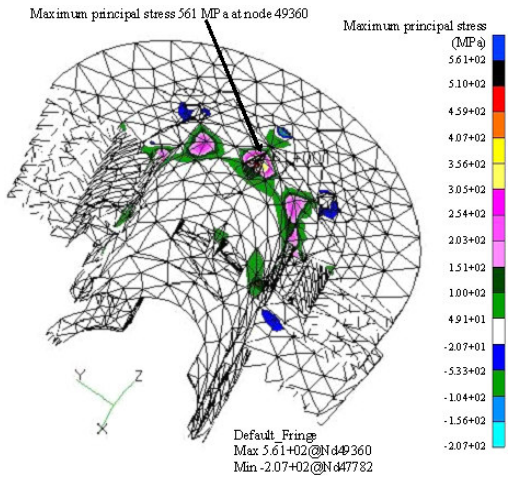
Maximum principal stress 561 MPa at node 49360

Maximum principal stress (MPa)

5.61+02
5.10+02
4.59+02
4.07+02
3.56+02
3.05+02
2.54+02
2.03+02
1.51+02
1.00+02
4.91+01
-2.07+01
-5.33+02
-1.04+02
-1.56+02
-2.07+02

Y
Z
X

Default_Fringe
Max 5.61+02@Nd49360
Min -2.07+02@Nd47782